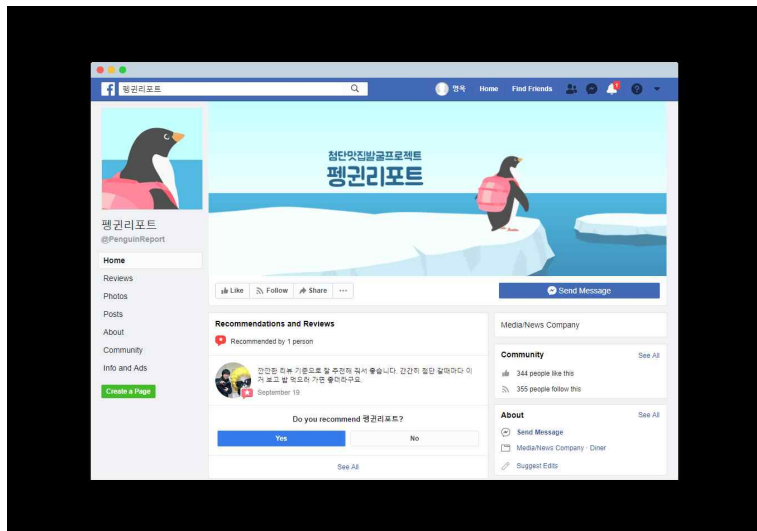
펭귄리포트

명욱 Home Find Friends

첨단맛집발굴프로젝트
펭귄리포트

펭귄리포트
@PenguinReport

Home
Reviews
Photos
Posts
About
Community
Info and Ads
Create a Page

Like Follow Share ···

Send Message

Recommendations and Reviews

Recommended by 1 person

깐깐한 리뷰 기준으로 잘 추천해 줘서 좋습니다. 간간히 첨단 갈때마다 이거 보고 밥 먹으러 가면 좋더라구요.

September 19

Do you recommend 펭귄리포트?

Yes No

See All

Media/News Company

Community See All

344 people like this

355 people follow this

About See All

Send Message

Media/News Company · Diner

Suggest Edits